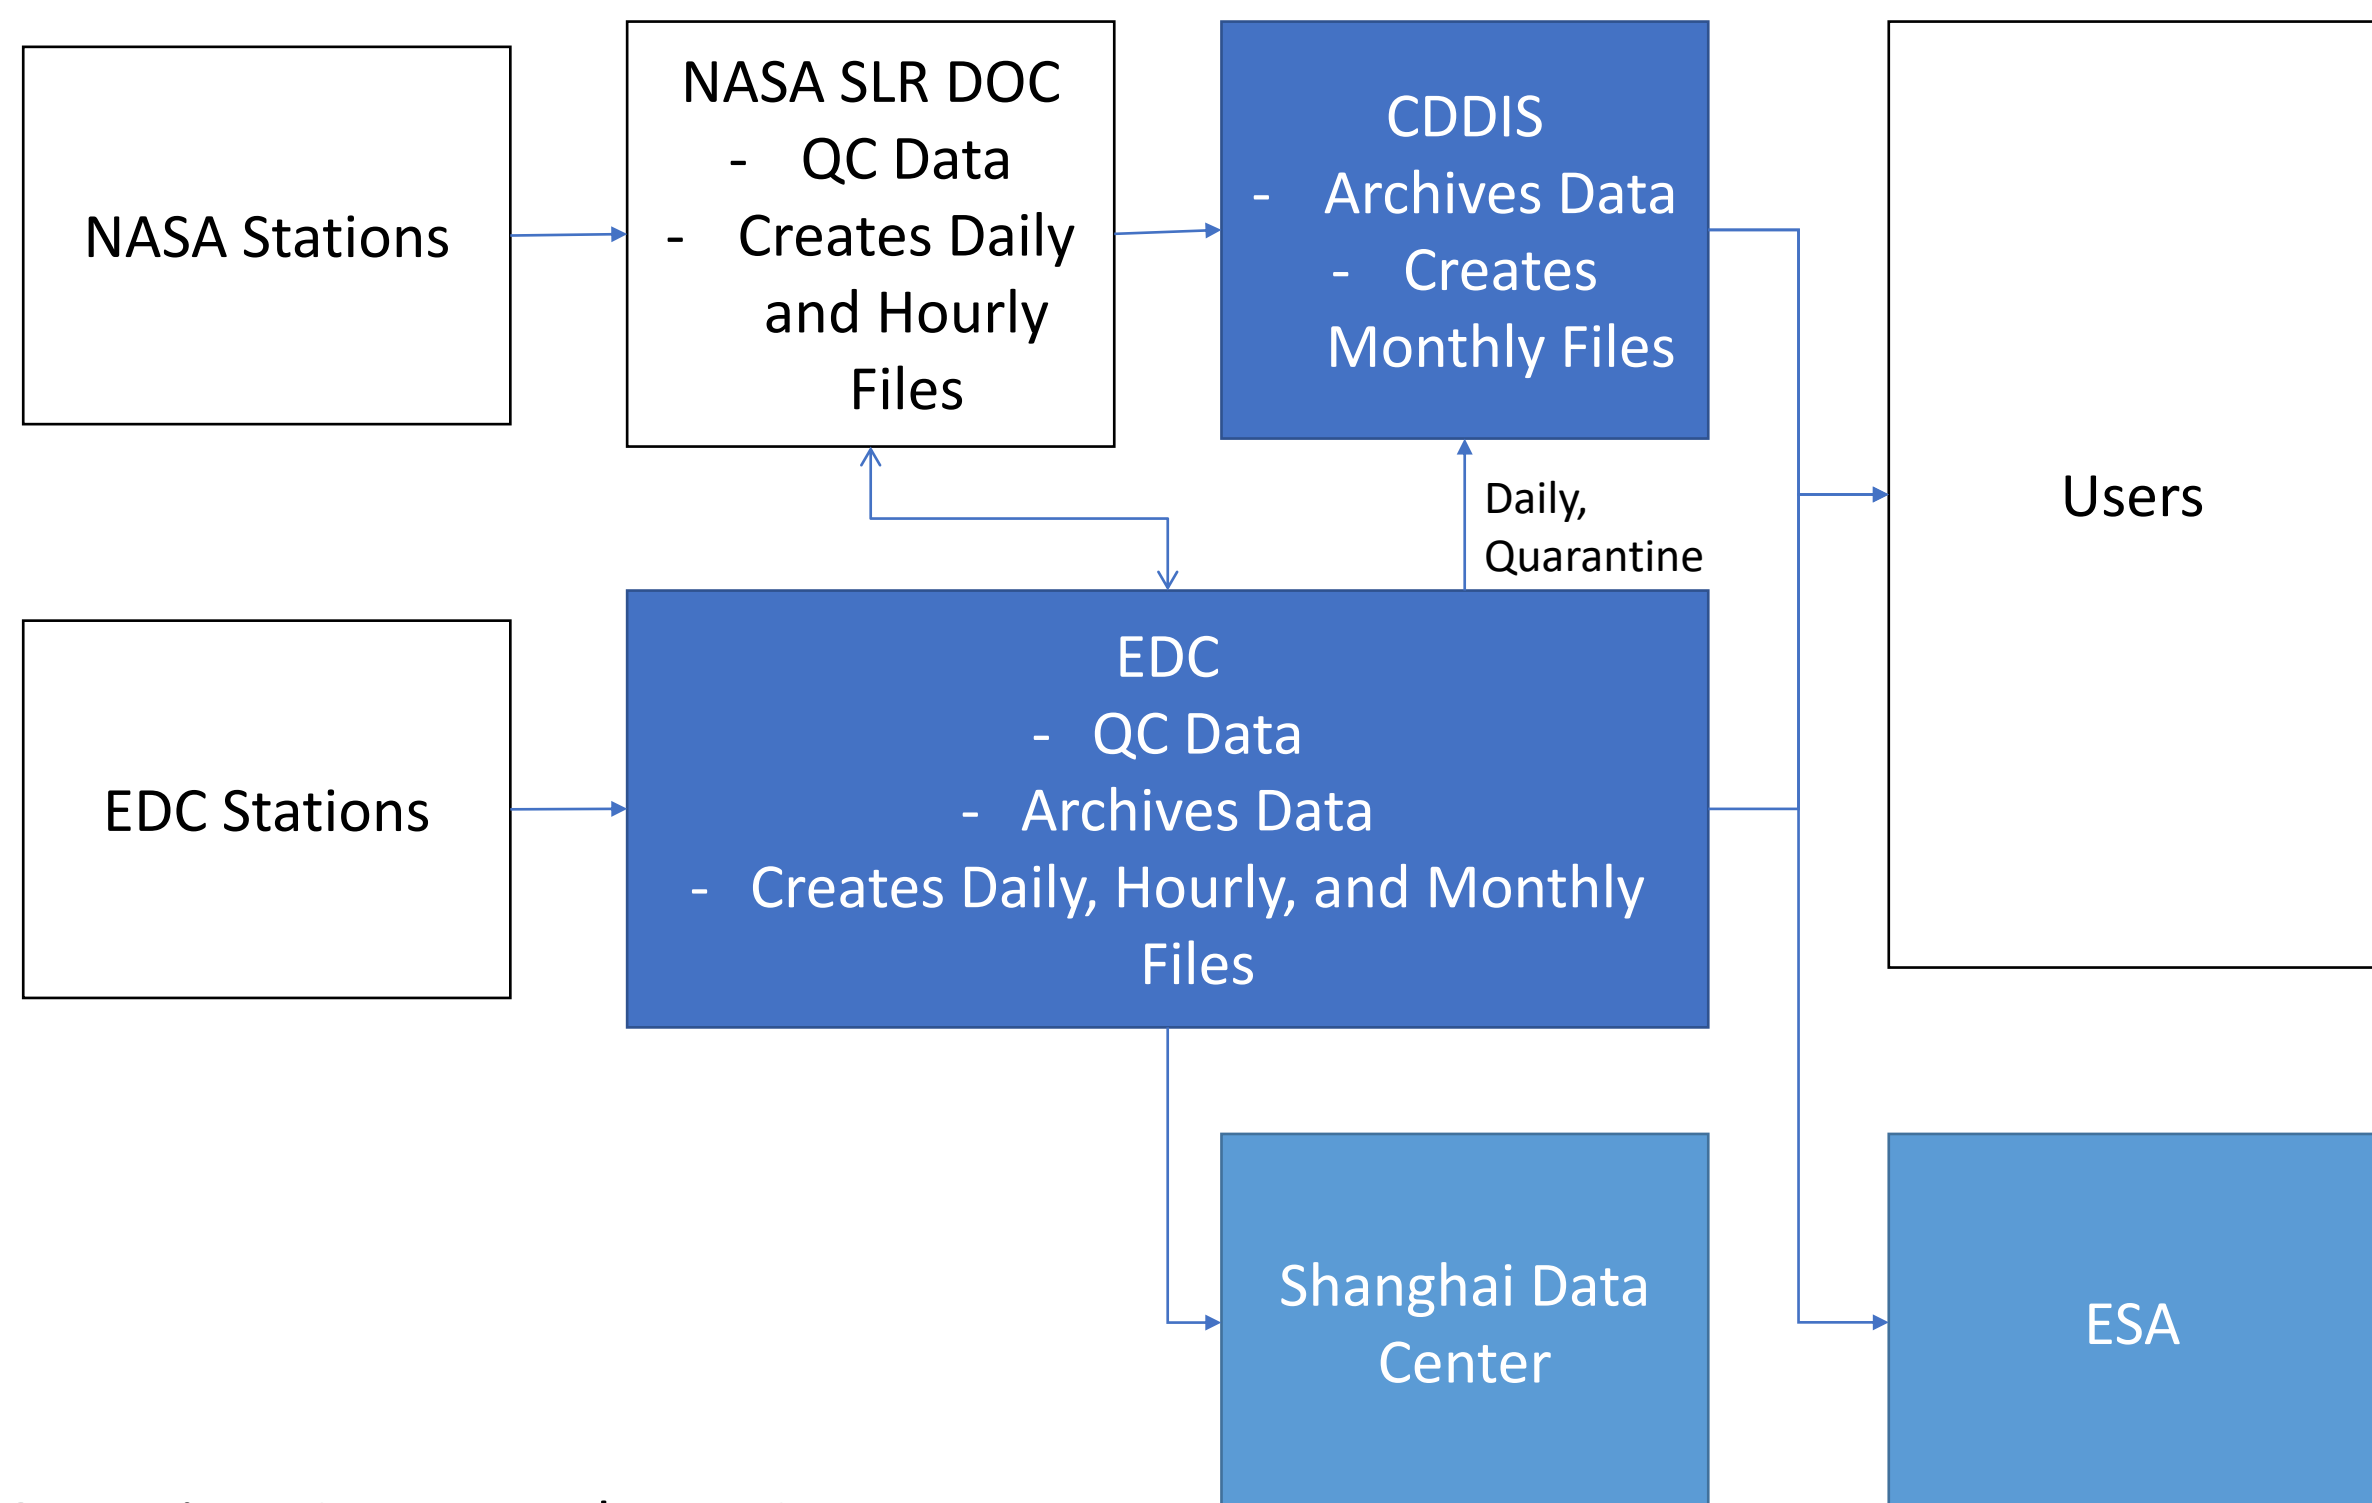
NASA Stations

NASA SLR DOC
- QC Data
- Creates Daily and Hourly Files

CDDIS
- Archives Data
- Creates Monthly Files

Users

Daily, Quarantine

EDC Stations

EDC
- QC Data
- Archives Data
- Creates Daily, Hourly, and Monthly Files

Shanghai Data Center

ESA